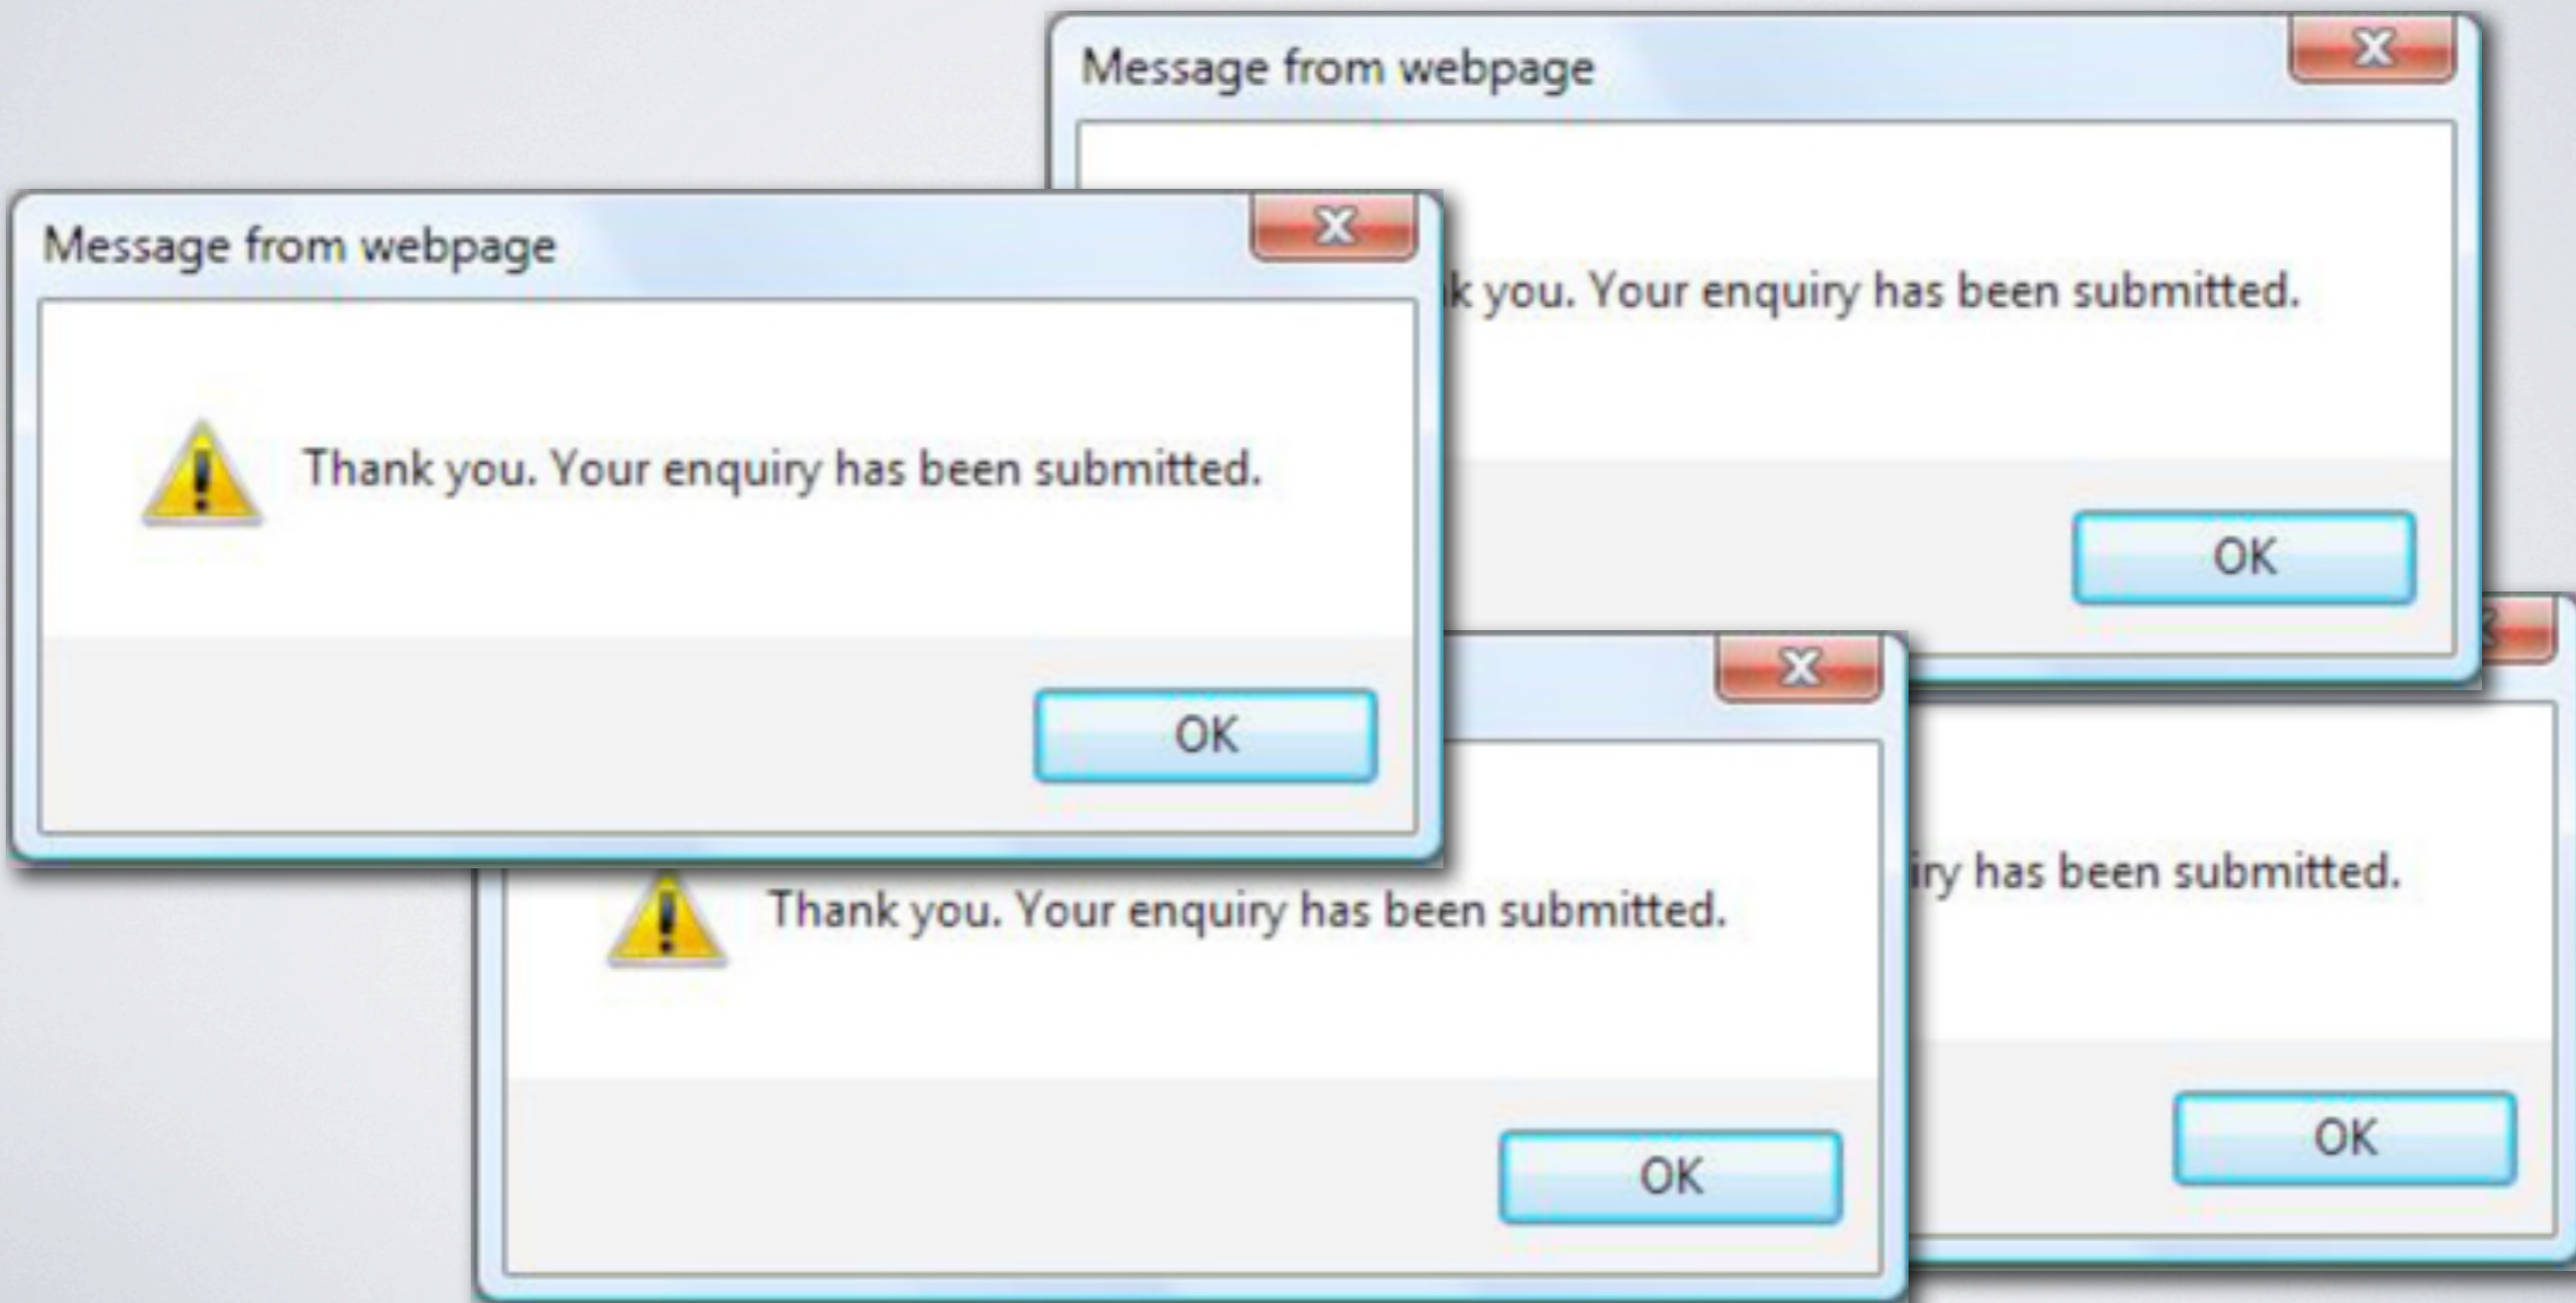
Message from webpage

k you. Your enquiry has been submitted.

OK

Message from webpage

Thank you. Your enquiry has been submitted.

OK

Thank you. Your enquiry has been submitted.

OK

iry has been submitted.

OK